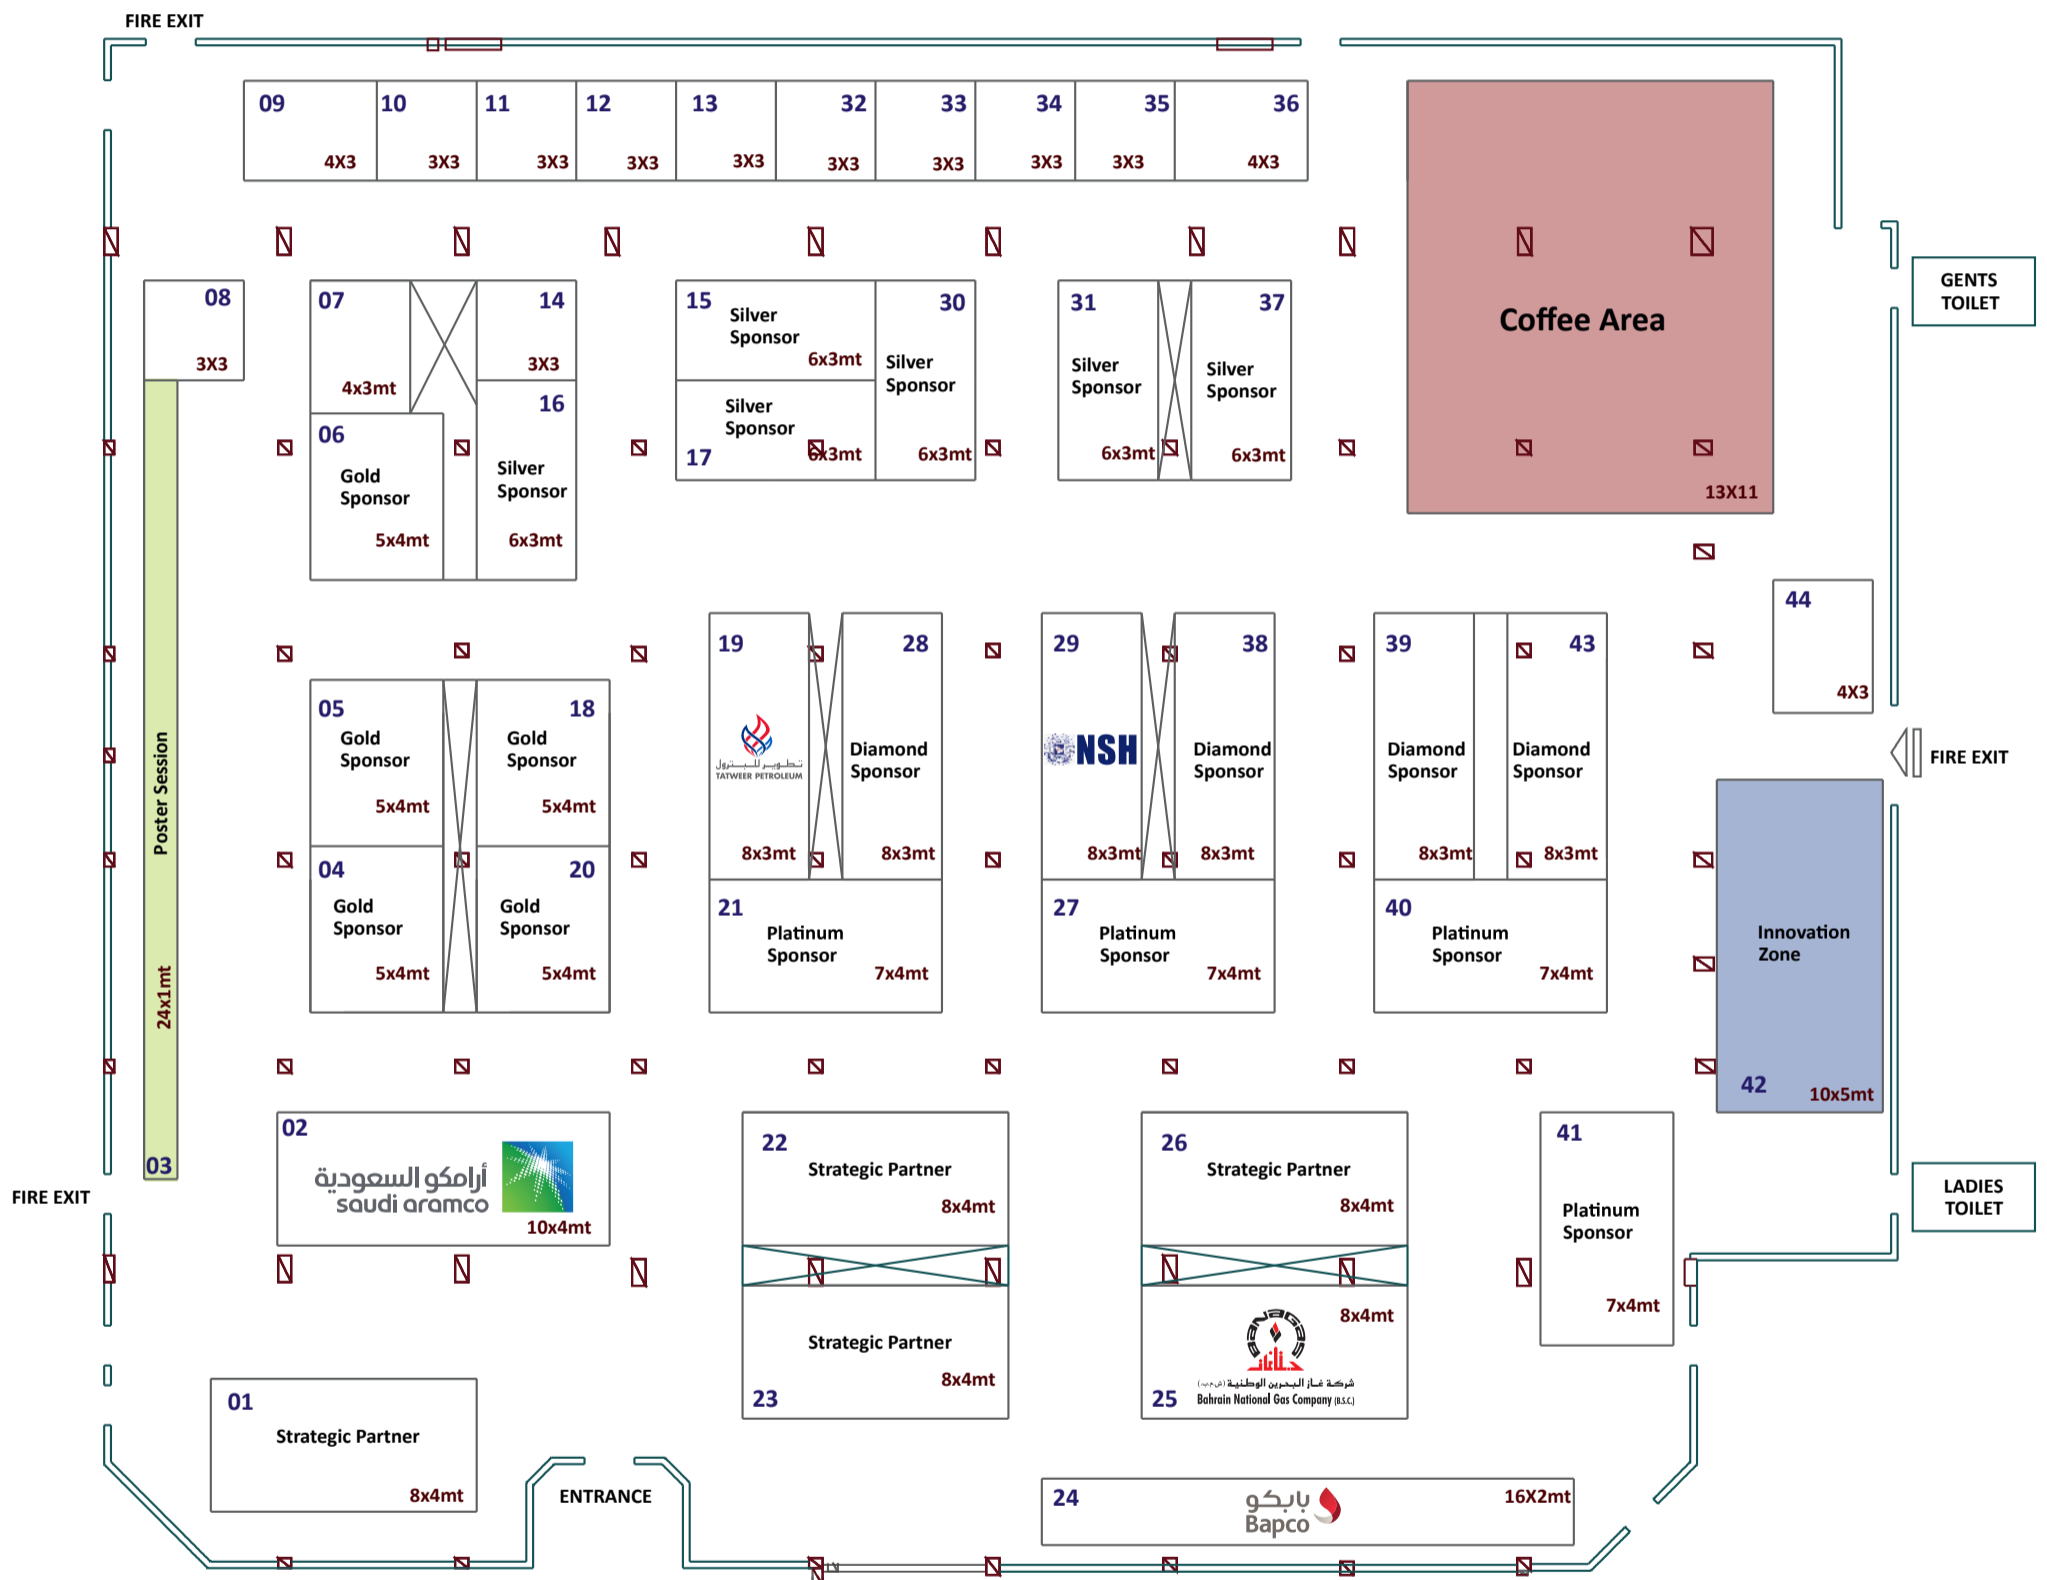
FIRE EXIT

09 4X3
10 3X3
11 3X3
12 3X3
13 3X3
32 3X3
33 3X3
34 3X3
35 3X3
36 4X3

Coffee Area
13X11

GENTS TOILET

08 3X3

07 4x3mt

14 3X3

16 Silver Sponsor 6x3mt

06 Gold Sponsor 5x4mt

15 Silver Sponsor 6x3mt

17 Silver Sponsor 6x3mt

30 Silver Sponsor 6x3mt

31 Silver Sponsor 6x3mt

37 Silver Sponsor 6x3mt

44 4X3

Poster Session
24x1mt
03

05 Gold Sponsor 5x4mt

18 Gold Sponsor 5x4mt

04 Gold Sponsor 5x4mt

20 Gold Sponsor 5x4mt

19
تطوير للبترول
TATWEER PETROLEUM
8x3mt

28 Diamond Sponsor 8x3mt

29 NSH 8x3mt

38 Diamond Sponsor 8x3mt

39 Diamond Sponsor 8x3mt

43 Diamond Sponsor 8x3mt

FIRE EXIT

21 Platinum Sponsor 7x4mt

27 Platinum Sponsor 7x4mt

40 Platinum Sponsor 7x4mt

Innovation Zone
42 10x5mt

02
أرامكو السعودية
saudi aramco
10x4mt

22 Strategic Partner 8x4mt

26 Strategic Partner 8x4mt

41 Platinum Sponsor 7x4mt

FIRE EXIT

LADIES TOILET

23 Strategic Partner 8x4mt

25 8x4mt
بناغاز
شركة غاز البحرين الوطنية (ش.م.ب)
Bahrain National Gas Company (B.S.C)

01 Strategic Partner 8x4mt

ENTRANCE

24 بابكو Bapco 16X2mt